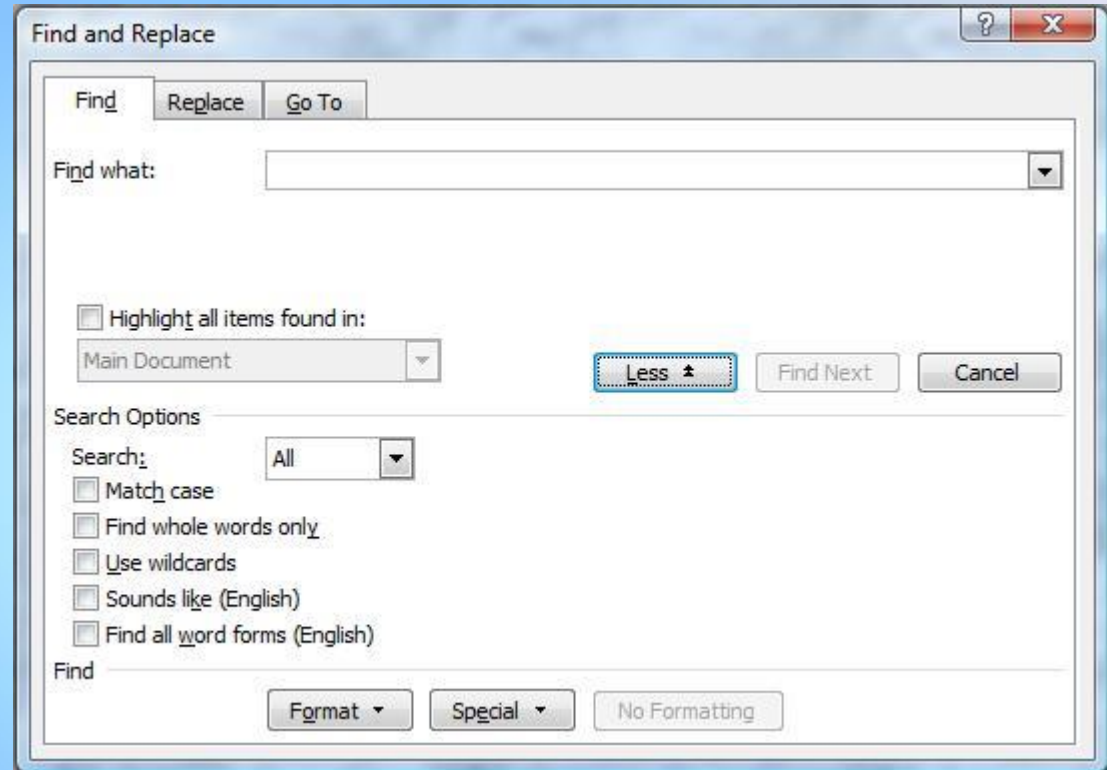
Find and Replace

?

X

Find

Replace

Go To

Find what:

Highlight all items found in:

Main Document

Less

Find Next

Cancel

Search Options

Search:

All

Match case

Find whole words only

Use wildcards

Sounds like (English)

Find all word forms (English)

Find

Format

Special

No Formatting